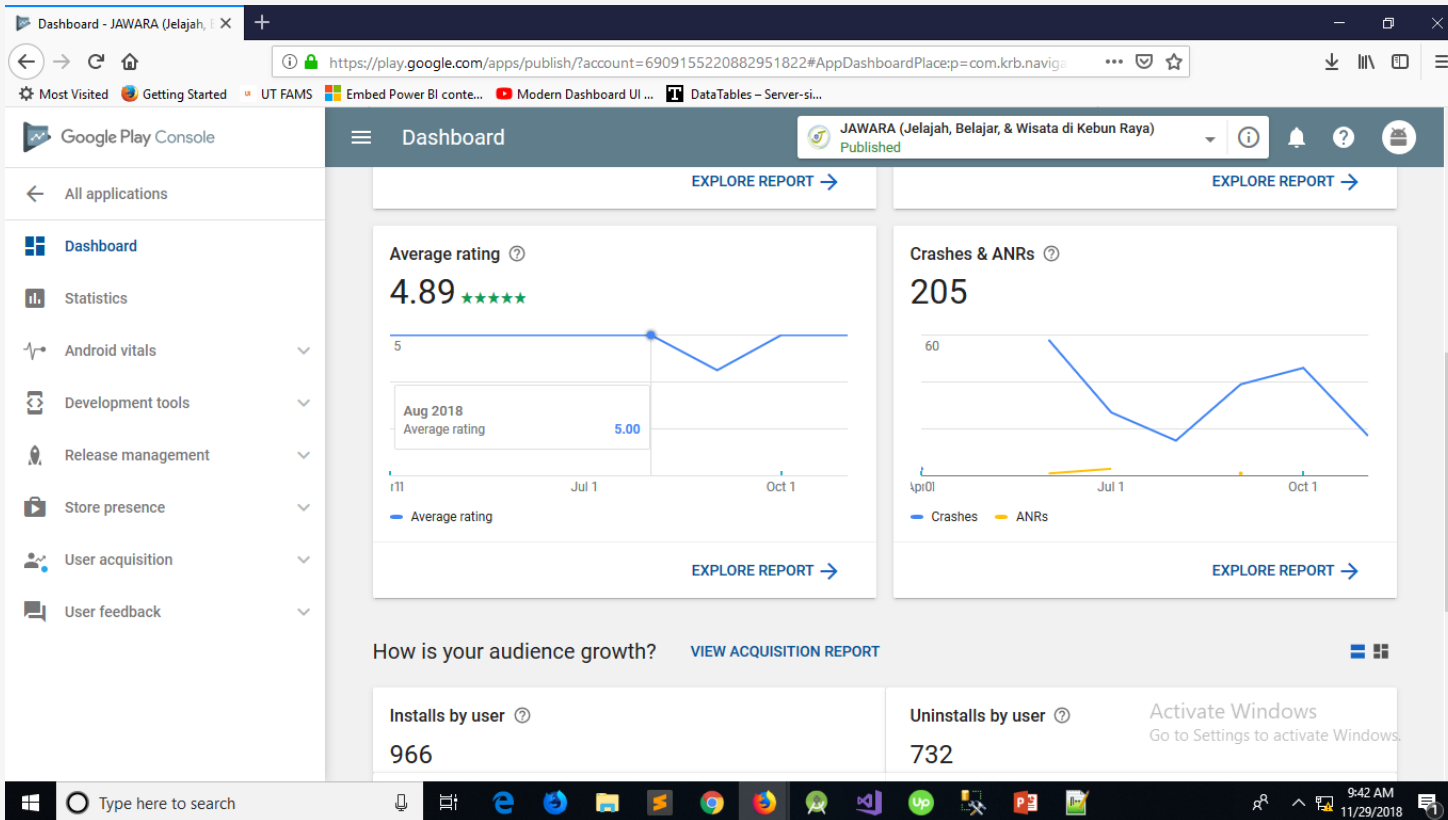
Dashboard - JAWARA (Jelajah,

https://play.google.com/apps/publish/?account=6909155220882951822#AppDashboardPlace:p=com.krb.naviga

Most Visited   Getting Started   UT FAMS   Embed Power BI conte...   Modern Dashboard UI ...   DataTables – Server-si...

Google Play Console

Dashboard

JAWARA (Jelajah, Belajar, & Wisata di Kebun Raya)
Published

All applications
Dashboard
Statistics
Android vitals
Development tools
Release management
Store presence
User acquisition
User feedback

EXPLORE REPORT

EXPLORE REPORT

Average rating
4.89 ★★★★★
5
Aug 2018
Average rating 5.00
r11 Jul 1 Oct 1
Average rating

EXPLORE REPORT

Crashes & ANRs
205
60
Apr01 Jul 1 Oct 1
Crashes ANRs

EXPLORE REPORT

How is your audience growth? VIEW ACQUISITION REPORT

Installs by user
966

Uninstalls by user
732

Activate Windows
Go to Settings to activate Windows.

Type here to search

9:42 AM
11/29/2018